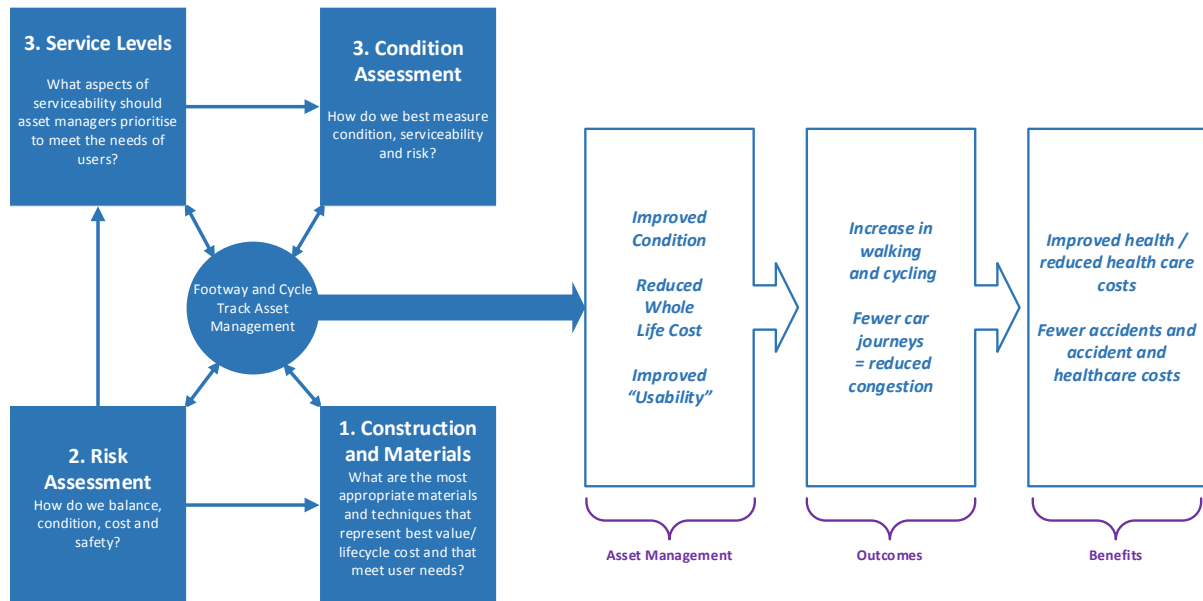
3. Service Levels

What aspects of serviceability should asset managers prioritise to meet the needs of users?

3. Condition Assessment

How do we best measure condition, serviceability and risk?

Footway and Cycle Track Asset Management

2. Risk Assessment

How do we balance, condition, cost and safety?

1. Construction and Materials

What are the most appropriate materials and techniques that represent best value/ lifecycle cost and that meet user needs?

Improved Condition

Reduced Whole Life Cost

Improved "Usability"

Increase in walking and cycling

Fewer car journeys = reduced congestion

Improved health / reduced health care costs

Fewer accidents and accident and healthcare costs

Asset Management

Outcomes

Benefits